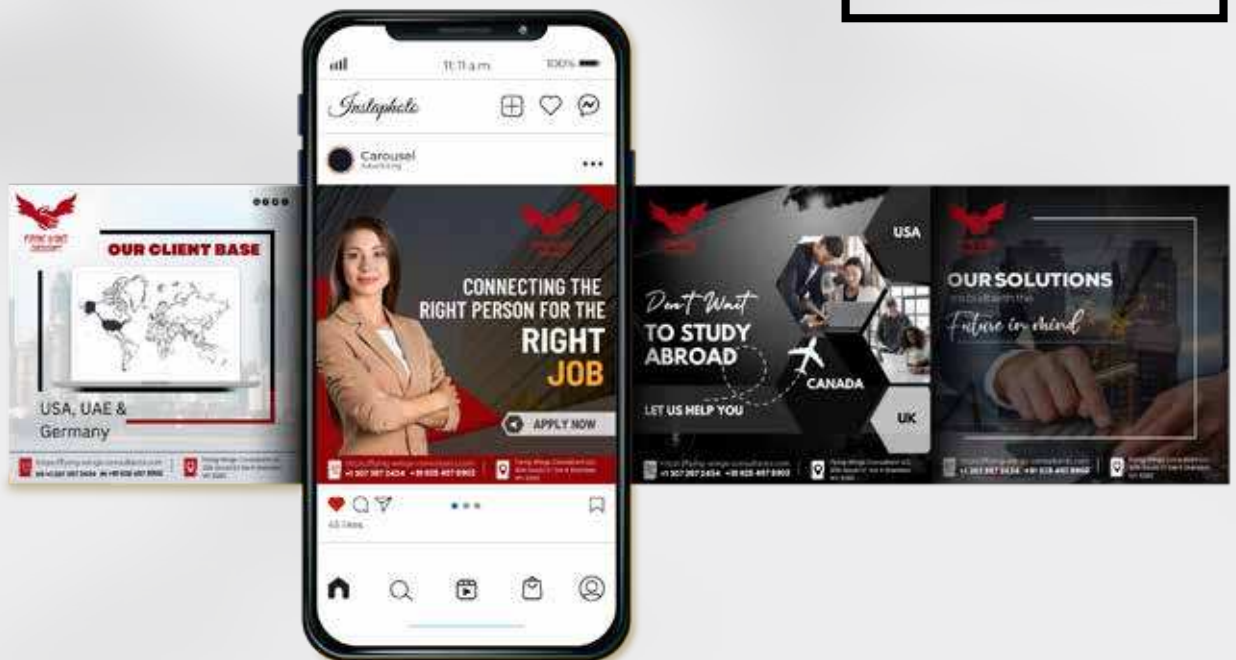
OUR CLIENT BASE

USA, UAE & Germany

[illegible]

11:11 a.m.

100%

Instaphoto

Carousel

Advertising

CONNECTING THE RIGHT PERSON FOR THE RIGHT JOB

APPLY NOW

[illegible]

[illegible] Likes

Don't Wait TO STUDY ABROAD

LET US HELP YOU

USA

CANADA

UK

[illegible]

OUR SOLUTIONS

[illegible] Future in mind

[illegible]